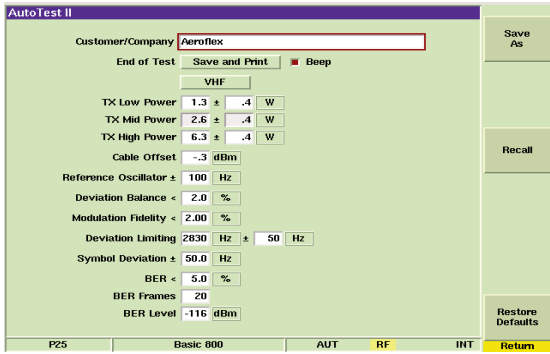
AutoTest II

Customer/Company Aeroflex

End of Test Save and Print Beep

VHF

TX Low Power 1.3 ± .4 W

TX Mid Power 2.6 ± .4 W

TX High Power 6.3 ± .4 W

Cable Offset -.3 dBm

Reference Oscillator ± 100 Hz

Deviation Balance < 2.0 %

Modulation Fidelity < 2.00 %

Deviation Limiting 2830 Hz ± 50 Hz

Symbol Deviation ± 50.0 Hz

BER < 5.0 %

BER Frames 20

BER Level -116 dBm

Save As

Recall

Restore Defaults

P25 Basic 800 AUT RF INT Return